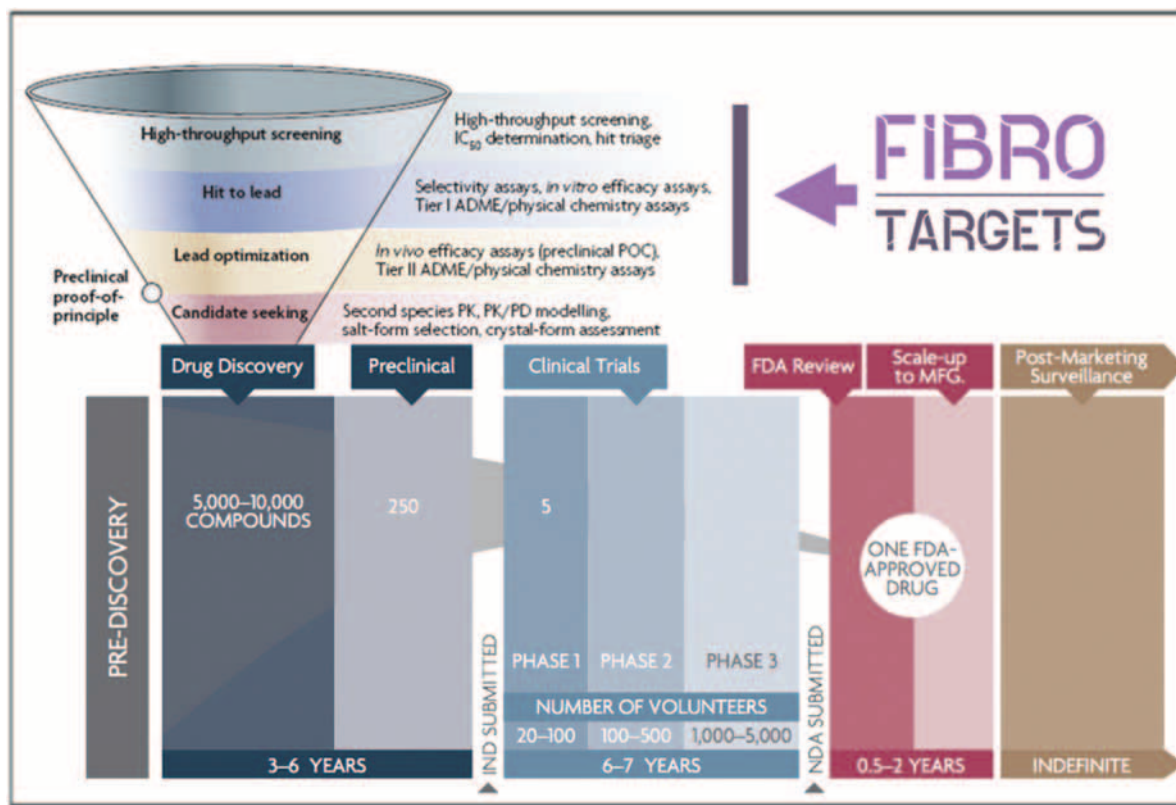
High-throughput screening

High-throughput screening, $IC_{50}$ determination, hit triage

Hit to lead

Selectivity assays, in vitro efficacy assays, Tier I ADME/physical chemistry assays

Lead optimization

In vivo efficacy assays (preclinical POC), Tier II ADME/physical chemistry assays

Preclinical proof-of-principle

Candidate seeking

Second species PK, PK/PD modelling, salt-form selection, crystal-form assessment

FIBRO TARGETS

Drug Discovery

Preclinical

Clinical Trials

FDA Review

Scale-up to MFG.

Post-Marketing Surveillance

PRE-DISCOVERY

5,000–10,000 COMPOUNDS

250

5

ONE FDA-APPROVED DRUG

IND SUBMITTED

PHASE 1

PHASE 2

PHASE 3

NDA SUBMITTED

NUMBER OF VOLUNTEERS

| 20–100 | 100–500 | 1,000–5,000 |
|---|---|---|

3–6 YEARS

6–7 YEARS

0.5–2 YEARS

INDEFINITE